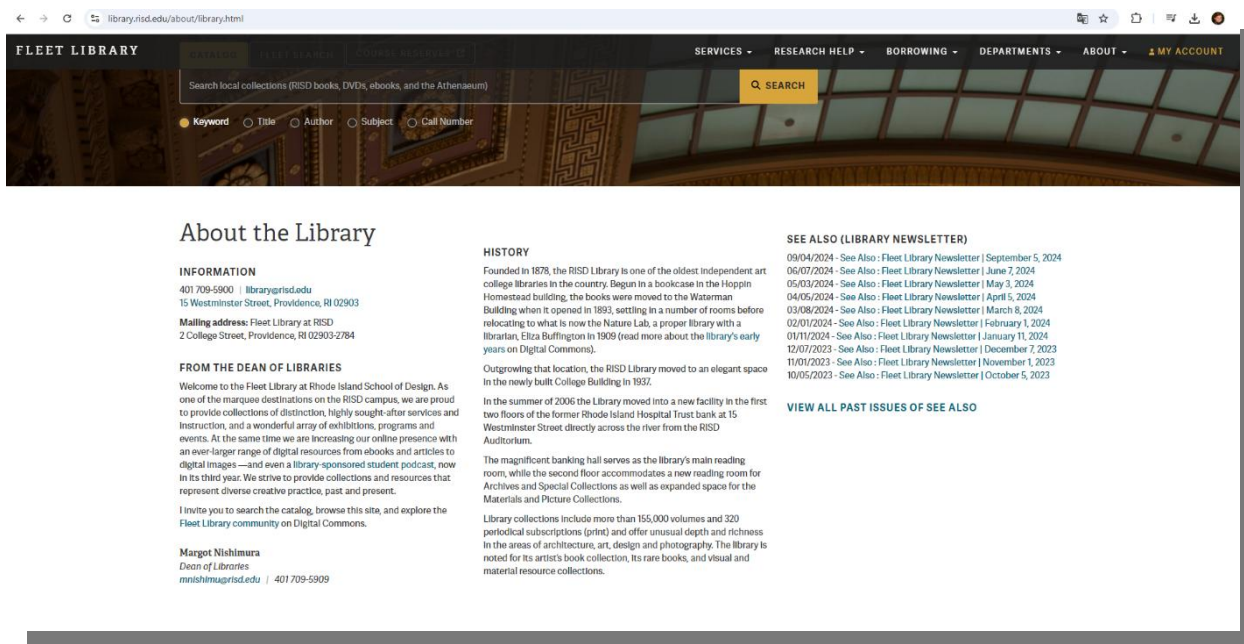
library.risd.edu/about/library.html

FLEET LIBRARY

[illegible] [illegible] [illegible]

SERVICES ▾ RESEARCH HELP ▾ BORROWING ▾ DEPARTMENTS ▾ ABOUT ▾ MY ACCOUNT

Search local collections (RISD books, DVDs, ebooks, and the Athenaeum)

SEARCH

Keyword Title Author Subject Call Number

About the Library

INFORMATION

401 709-5900 | library@risd.edu
15 Westminster Street, Providence, RI 02903

Mailing address: Fleet Library at RISD
2 College Street, Providence, RI 02903-2784

FROM THE DEAN OF LIBRARIES

Welcome to the Fleet Library at Rhode Island School of Design. As one of the marquee destinations on the RISD campus, we are proud to provide collections of distinction, highly sought-after services and instruction, and a wonderful array of exhibitions, programs and events. At the same time we are increasing our online presence with an ever-larger range of digital resources from ebooks and articles to digital images —and even a library-sponsored student podcast, now in its third year. We strive to provide collections and resources that represent diverse creative practice, past and present.

I invite you to search the catalog, browse this site, and explore the Fleet Library community on Digital Commons.

Margot Nishimura
Dean of Libraries
mnishimu@risd.edu | 401 709-5909

HISTORY

Founded in 1878, the RISD Library is one of the oldest independent art college libraries in the country. Begun in a bookcase in the Hoppin Homestead building, the books were moved to the Waterman Building when it opened in 1893, settling in a number of rooms before relocating to what is now the Nature Lab, a proper library with a librarian, Eliza Buffington in 1909 (read more about the library's early years on Digital Commons).

Outgrowing that location, the RISD Library moved to an elegant space in the newly built College Building in 1937.

In the summer of 2006 the Library moved into a new facility in the first two floors of the former Rhode Island Hospital Trust bank at 15 Westminster Street directly across the river from the RISD Auditorium.

The magnificent banking hall serves as the library's main reading room, while the second floor accommodates a new reading room for Archives and Special Collections as well as expanded space for the Materials and Picture Collections.

Library collections include more than 155,000 volumes and 320 periodical subscriptions (print) and offer unusual depth and richness in the areas of architecture, art, design and photography. The library is noted for its artist's book collection, its rare books, and visual and material resource collections.

SEE ALSO (LIBRARY NEWSLETTER)

09/04/2024 - See Also : Fleet Library Newsletter | September 5, 2024
06/07/2024 - See Also : Fleet Library Newsletter | June 7, 2024
05/03/2024 - See Also : Fleet Library Newsletter | May 3, 2024
04/05/2024 - See Also : Fleet Library Newsletter | April 5, 2024
03/08/2024 - See Also : Fleet Library Newsletter | March 8, 2024
02/01/2024 - See Also : Fleet Library Newsletter | February 1, 2024
01/11/2024 - See Also : Fleet Library Newsletter | January 11, 2024
12/07/2023 - See Also : Fleet Library Newsletter | December 7, 2023
11/01/2023 - See Also : Fleet Library Newsletter | November 1, 2023
10/05/2023 - See Also : Fleet Library Newsletter | October 5, 2023

VIEW ALL PAST ISSUES OF SEE ALSO